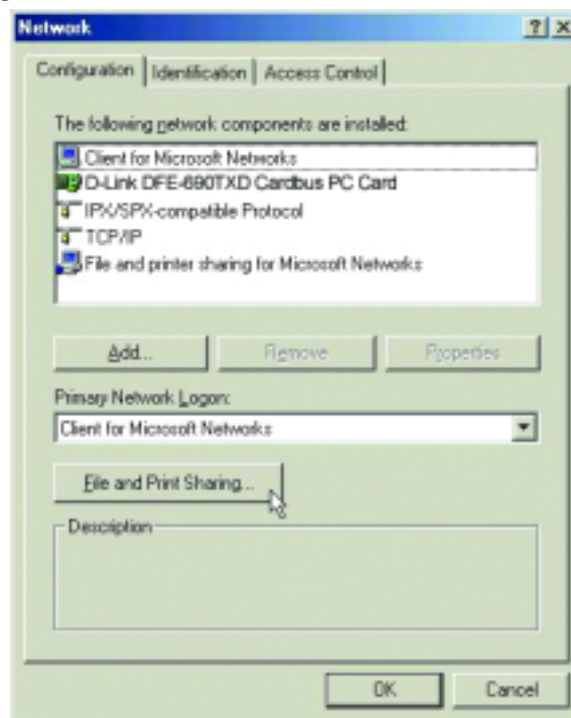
Network

? X

Configuration | Identification | Access Control

The following network components are installed:

Client for Microsoft Networks
D-Link DFE-690TXD Cardbus PC Card
IPX/SPX-compatible Protocol
TCP/IP
File and printer sharing for Microsoft Networks

Add... | Remove | Properties

Primary Network Logon:

Client for Microsoft Networks

File and Print Sharing...

Description

OK | Cancel